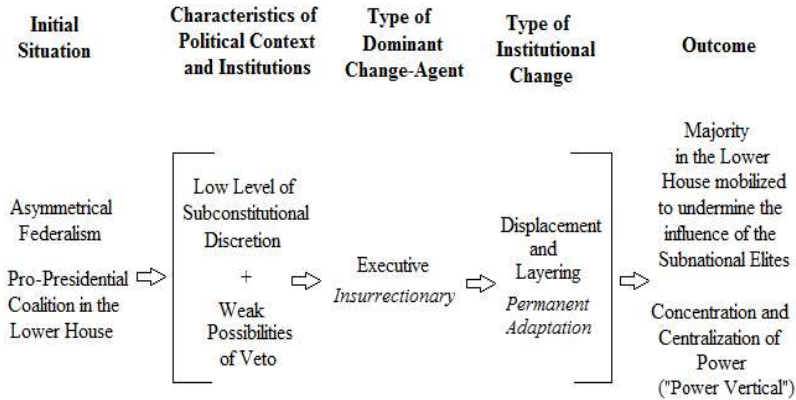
Initial Situation

Characteristics of Political Context and Institutions

Type of Dominant Change-Agent

Type of Institutional Change

Outcome

Asymmetrical Federalism

Pro-Presidential Coalition in the Lower House

Low Level of Subconstitutional Discretion

+

Weak Possibilities of Veto

Executive
*Insurrectionary*

Displacement and Layering
*Permanent Adaptation*

Majority in the Lower House mobilized to undermine the influence of the Subnational Elites

Concentration and Centralization of Power ("Power Vertical")